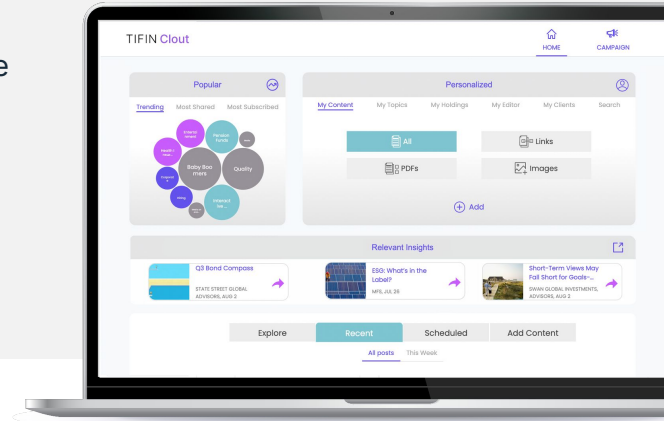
e

TIFIN Clout

HOME CAMPAIGN

Popular

Trending Most Shared Most Subscribed

Interior Health Pension funds Baby Boomers Quality Interest

Personalized

My Content My Topics My Holdings My Editor My Clients Search

All Links

PDFs Images

Add

Relevant Insights

Q3 Bond Compass
STATE STREET GLOBAL ADVISORS, AUG 2

ESG: What's in the Label?
MFS, JUL 26

Short-Term Views May Fall Short for Goals-...
SWAN GLOBAL INVESTMENTS, ADVISORS, AUG 2

Explore Recent Scheduled Add Content

All posts This Week